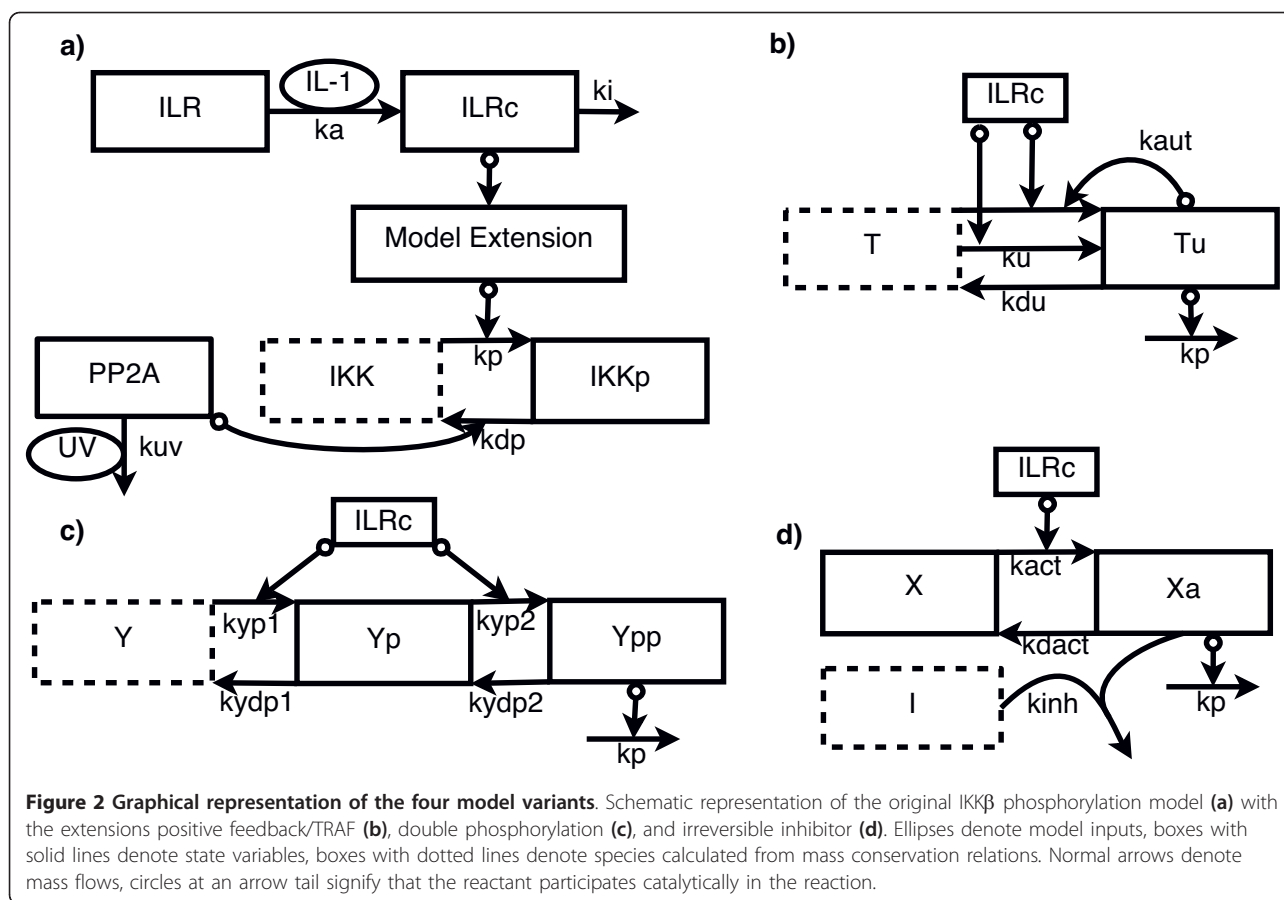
a)

ILR

IL-1

ka

ILRc

ki

Model Extension

PP2A

UV

kuv

IKK

kp

IKKp

kdp

b)

ILRc

kaut

T

ku

Tu

kdu

kp

c)

ILRc

Y

kyp1

Yp

kyp2

Ypp

kydp1

kydp2

kp

d)

ILRc

X

kact

Xa

kdact

I

kinh

kp

**Figure 2 Graphical representation of the four model variants**. Schematic representation of the original IKKβ phosphorylation model **(a)** with the extensions positive feedback/TRAF **(b)**, double phosphorylation **(c)**, and irreversible inhibitor **(d)**. Ellipses denote model inputs, boxes with solid lines denote state variables, boxes with dotted lines denote species calculated from mass conservation relations. Normal arrows denote mass flows, circles at an arrow tail signify that the reactant participates catalytically in the reaction.